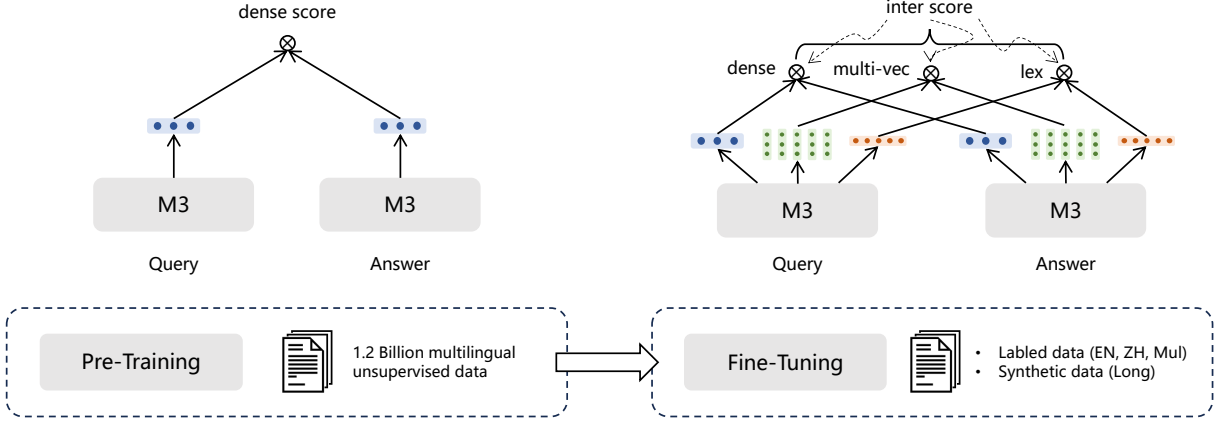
dense score

M3

M3

Query

Answer

inter score

dense

multi-vec

lex

M3

M3

Query

Answer

Pre-Training

1.2 Billion multilingual unsupervised data

Fine-Tuning

• Labled data (EN, ZH, Mul)
• Synthetic data (Long)